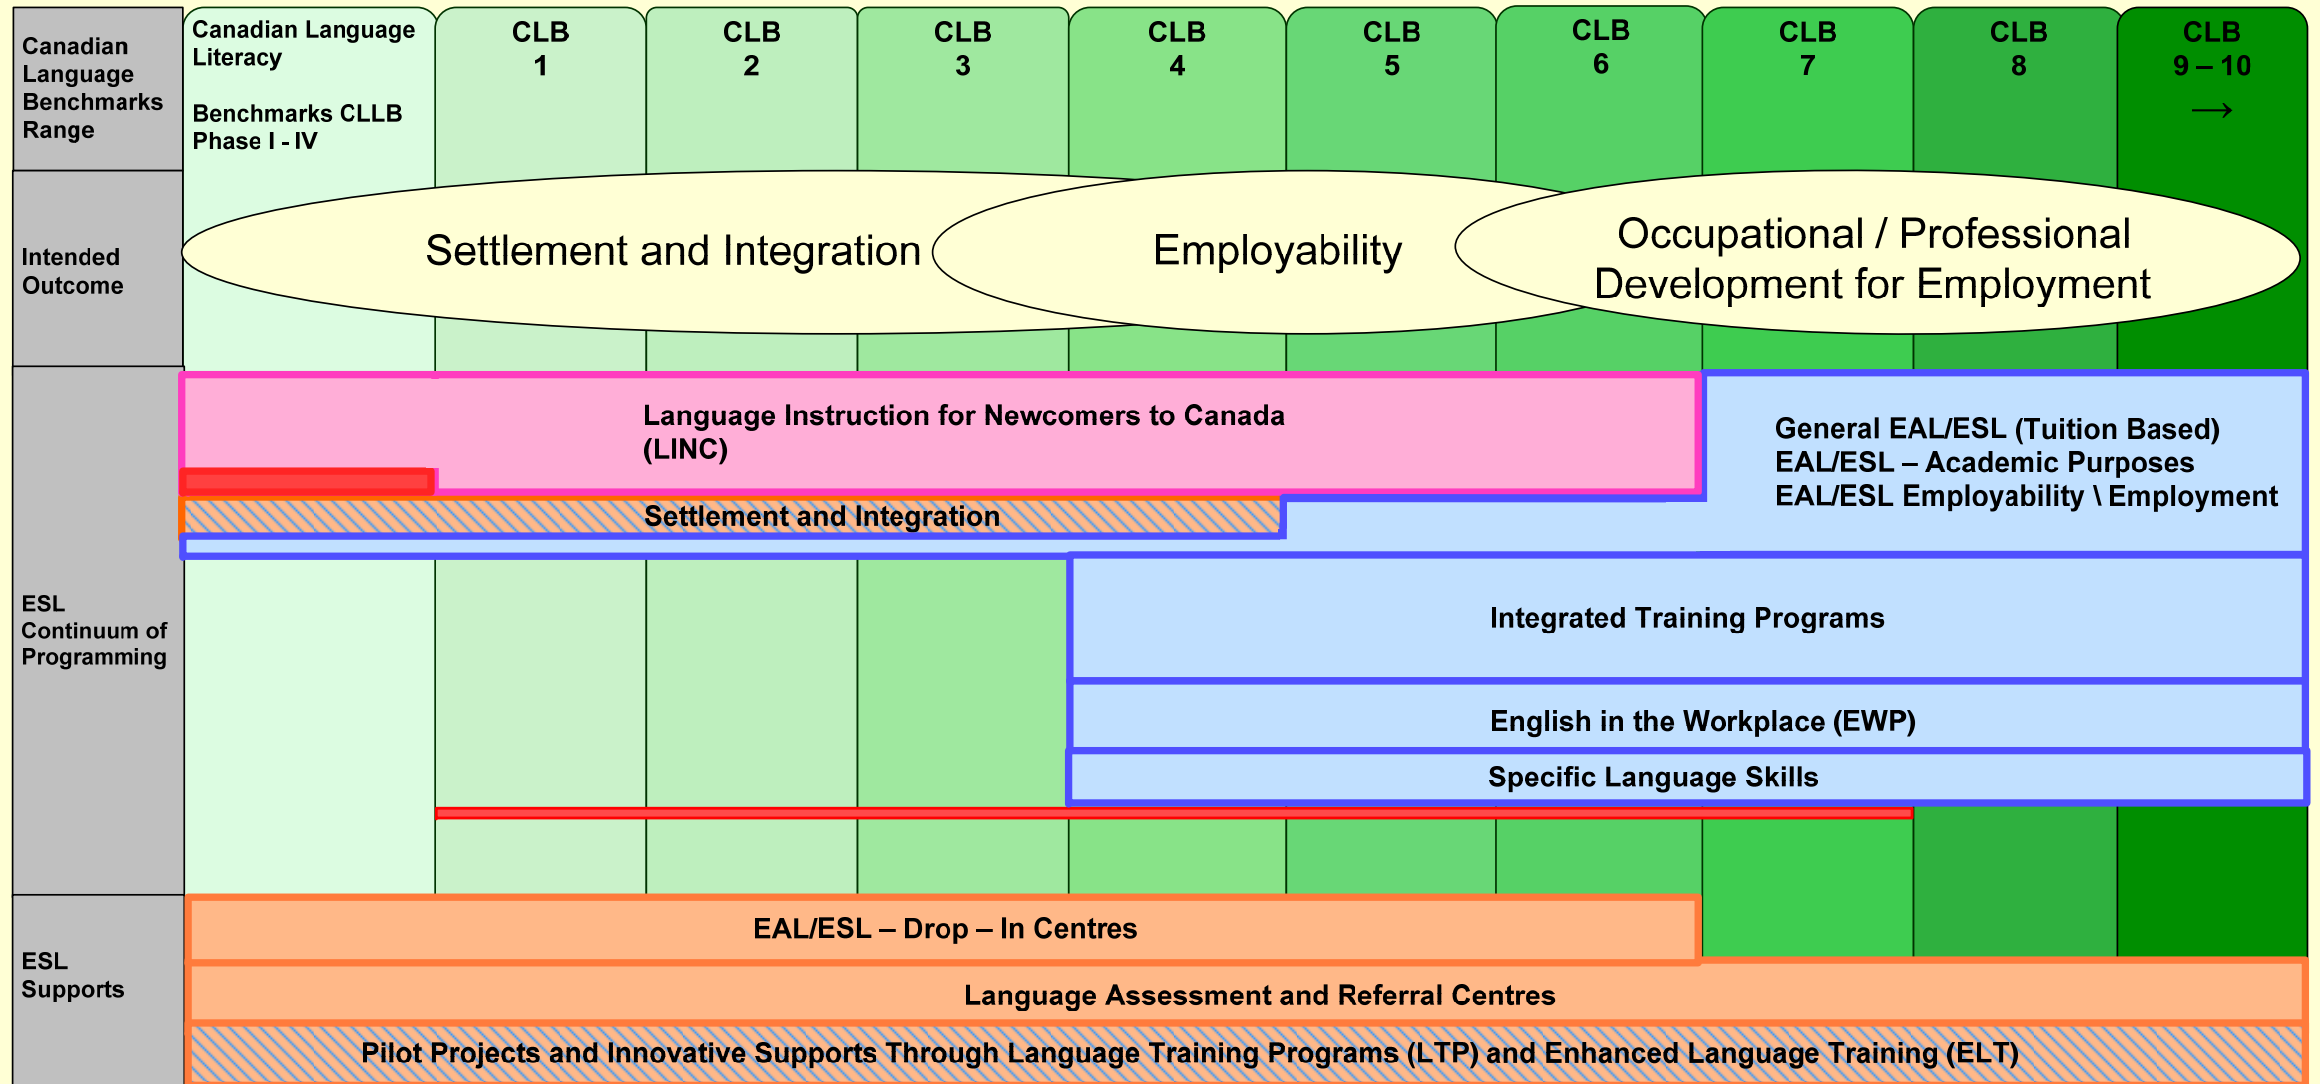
Canadian Language Benchmarks Range

Canadian Language Literacy

Benchmarks CLLB Phase I - IV

CLB 1

CLB 2

CLB 3

CLB 4

CLB 5

CLB 6

CLB 7

CLB 8

CLB 9 – 10 →

Intended Outcome

Settlement and Integration

Employability

Occupational / Professional Development for Employment

ESL Continuum of Programming

Language Instruction for Newcomers to Canada (LINC)

General EAL/ESL (Tuition Based)
EAL/ESL – Academic Purposes
EAL/ESL Employability \ Employment

Settlement and Integration

Integrated Training Programs

English in the Workplace (EWP)

Specific Language Skills

ESL Supports

EAL/ESL – Drop – In Centres

Language Assessment and Referral Centres

Pilot Projects and Innovative Supports Through Language Training Programs (LTP) and Enhanced Language Training (ELT)